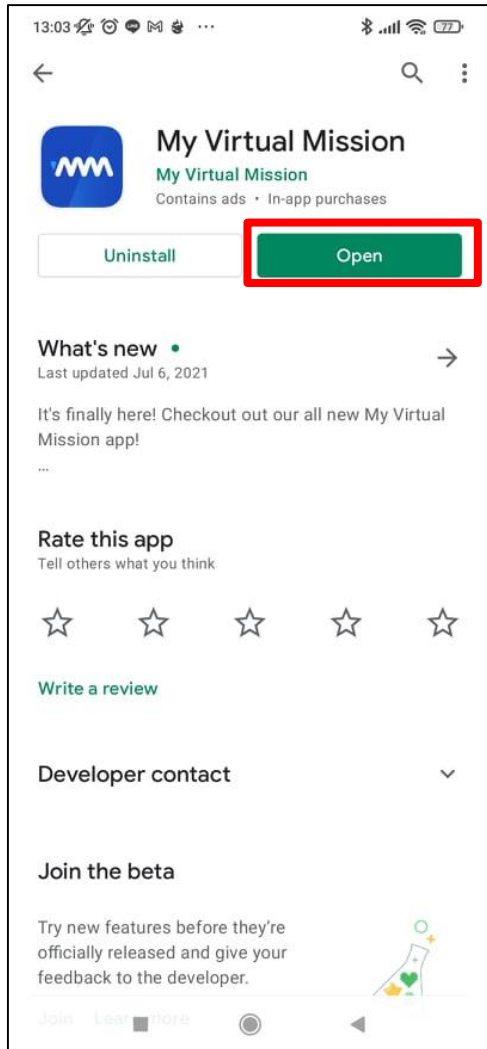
13:03 ···

77

My Virtual Mission

My Virtual Mission

Contains ads • In-app purchases

Uninstall

Open

What's new •

Last updated Jul 6, 2021

It's finally here! Checkout out our all new My Virtual Mission app!

...

Rate this app

Tell others what you think

Write a review

Developer contact

Join the beta

Try new features before they're officially released and give your feedback to the developer.

Join Lea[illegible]ore